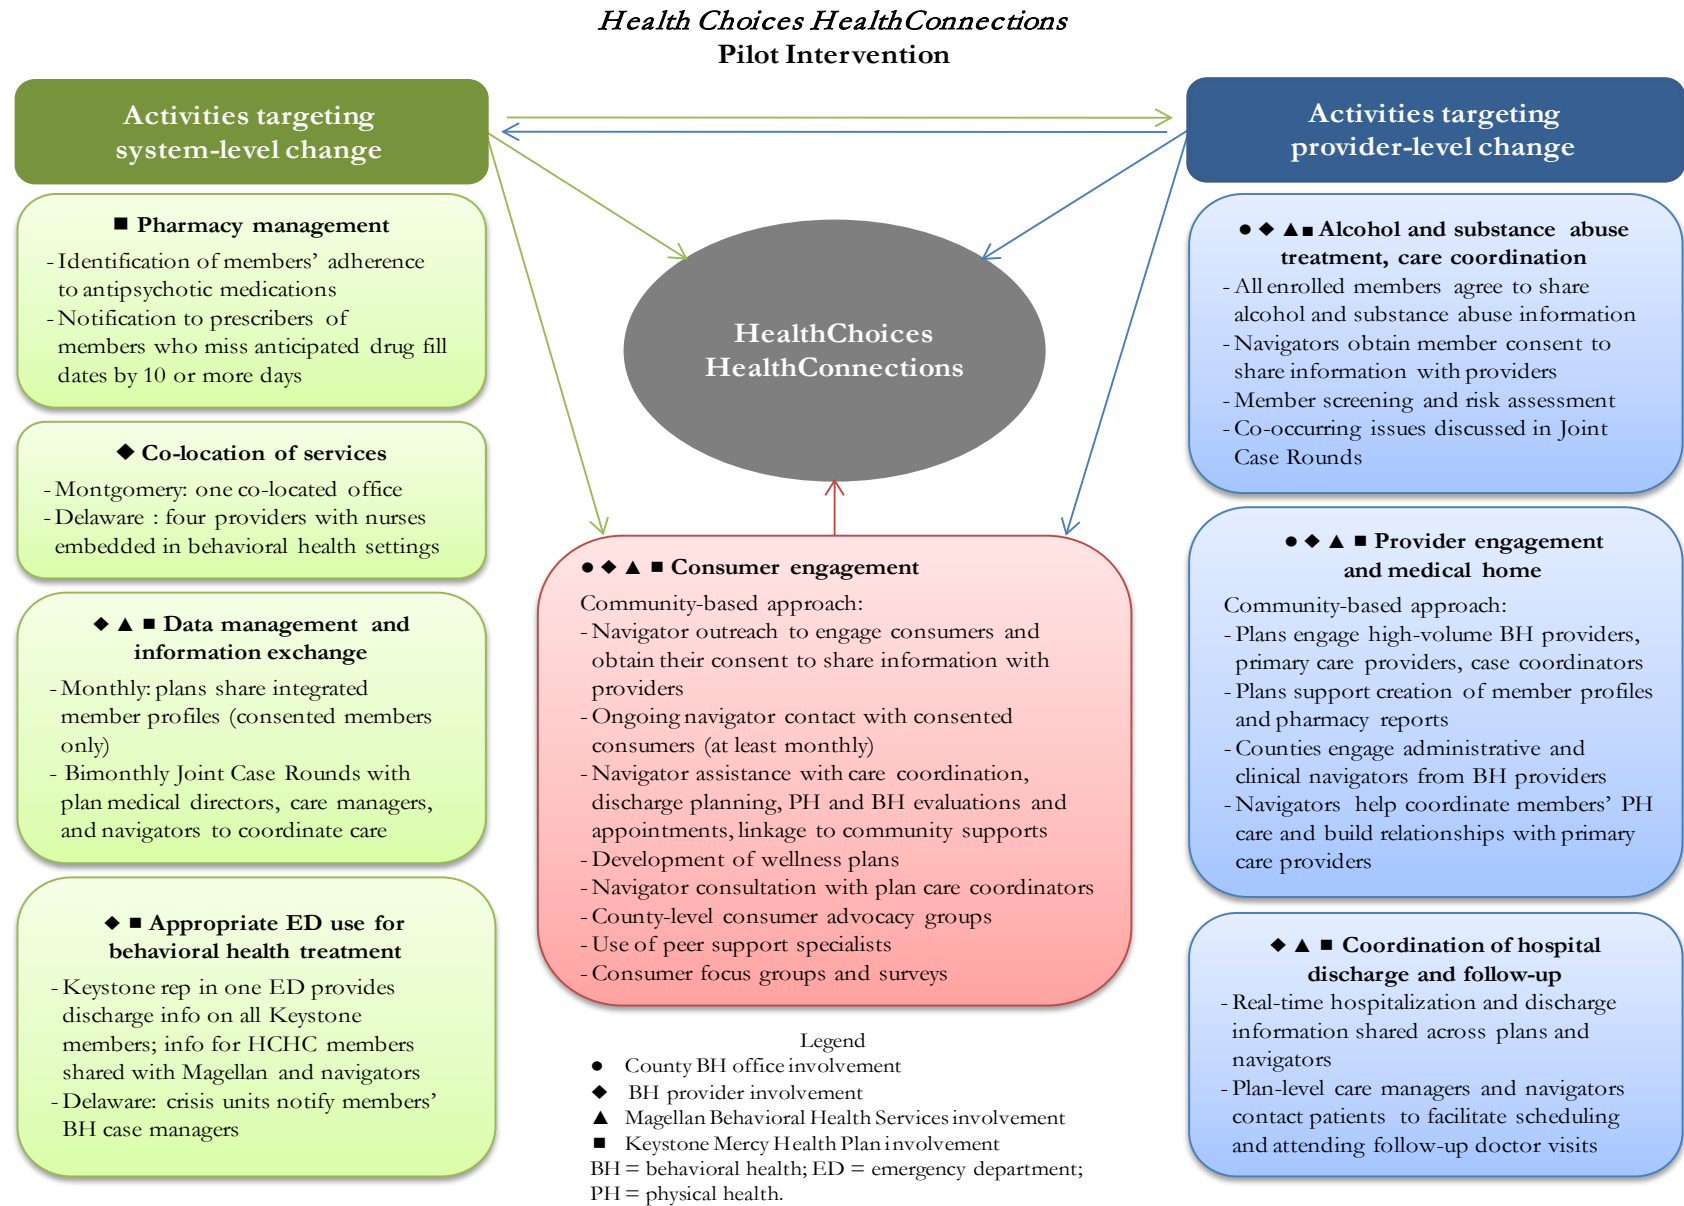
*Health Choices HealthConnections*
**Pilot Intervention**

Activities targeting system-level change

■ Pharmacy management
- Identification of members' adherence to antipsychotic medications
- Notification to prescribers of members who miss anticipated drug fill dates by 10 or more days

◆ Co-location of services
- Montgomery: one co-located office
- Delaware : four providers with nurses embedded in behavioral health settings

◆ ▲ ■ Data management and information exchange
- Monthly: plans share integrated member profiles (consented members only)
- Bimonthly Joint Case Rounds with plan medical directors, care managers, and navigators to coordinate care

◆ ■ Appropriate ED use for behavioral health treatment
- Keystone rep in one ED provides discharge info on all Keystone members; info for HCHC members shared with Magellan and navigators
- Delaware: crisis units notify members' BH case managers

HealthChoices HealthConnections

● ◆ ▲ ■ Consumer engagement
Community-based approach:
- Navigator outreach to engage consumers and obtain their consent to share information with providers
- Ongoing navigator contact with consented consumers (at least monthly)
- Navigator assistance with care coordination, discharge planning, PH and BH evaluations and appointments, linkage to community supports
- Development of wellness plans
- Navigator consultation with plan care coordinators
- County-level consumer advocacy groups
- Use of peer support specialists
- Consumer focus groups and surveys

Legend
● County BH office involvement
◆ BH provider involvement
▲ Magellan Behavioral Health Services involvement
■ Keystone Mercy Health Plan involvement
BH = behavioral health; ED = emergency department; PH = physical health.

Activities targeting provider-level change

● ◆ ▲■ Alcohol and substance abuse treatment, care coordination
- All enrolled members agree to share alcohol and substance abuse information
- Navigators obtain member consent to share information with providers
- Member screening and risk assessment
- Co-occurring issues discussed in Joint Case Rounds

● ◆ ▲ ■ Provider engagement and medical home
Community-based approach:
- Plans engage high-volume BH providers, primary care providers, case coordinators
- Plans support creation of member profiles and pharmacy reports
- Counties engage administrative and clinical navigators from BH providers
- Navigators help coordinate members' PH care and build relationships with primary care providers

◆ ▲ ■ Coordination of hospital discharge and follow-up
- Real-time hospitalization and discharge information shared across plans and navigators
- Plan-level care managers and navigators contact patients to facilitate scheduling and attending follow-up doctor visits